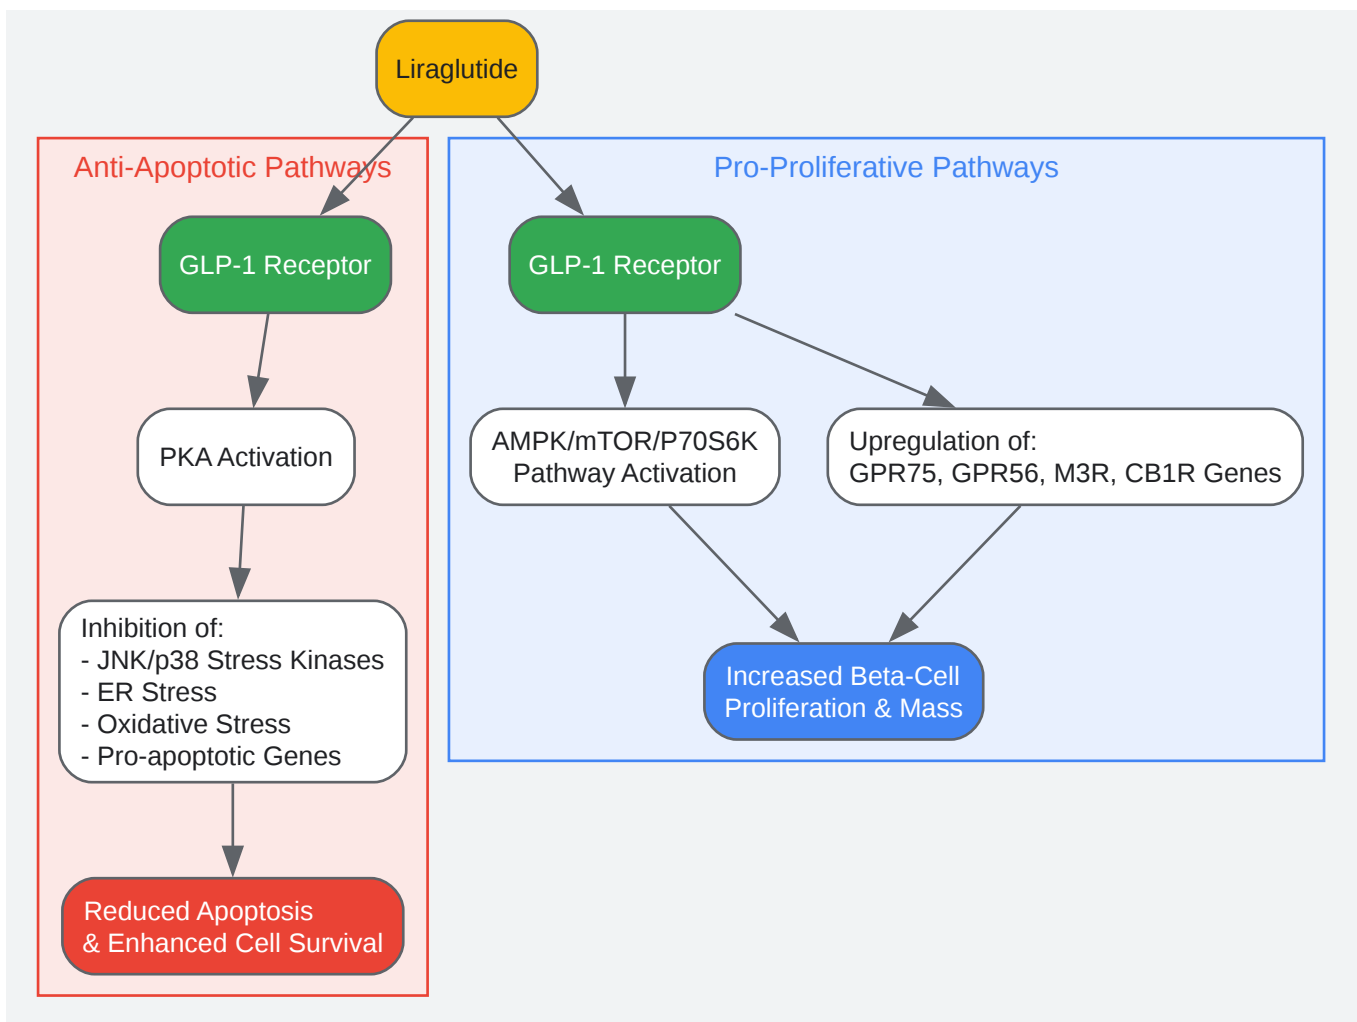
Liraglutide

Anti-Apoptotic Pathways

GLP-1 Receptor

PKA Activation

Inhibition of:
- JNK/p38 Stress Kinases
- ER Stress
- Oxidative Stress
- Pro-apoptotic Genes

Reduced Apoptosis
& Enhanced Cell Survival

Pro-Proliferative Pathways

GLP-1 Receptor

AMPK/mTOR/P70S6K
Pathway Activation

Upregulation of:
GPR75, GPR56, M3R, CB1R Genes

Increased Beta-Cell
Proliferation & Mass